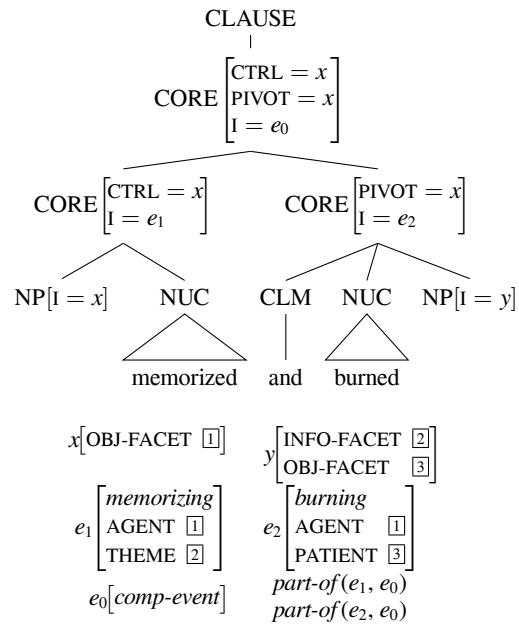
CLAUSE

CORE $\begin{bmatrix} \text{CTRL} = x \\ \text{PIVOT} = x \\ \text{I} = e_0 \end{bmatrix}$

CORE $\begin{bmatrix} \text{CTRL} = x \\ \text{I} = e_1 \end{bmatrix}$ CORE $\begin{bmatrix} \text{PIVOT} = x \\ \text{I} = e_2 \end{bmatrix}$

NP$[\text{I} = x]$ NUC CLM NUC NP$[\text{I} = y]$

memorized and burned

$x\begin{bmatrix} \text{OBJ-FACET } \boxed{1} \end{bmatrix}$ $y\begin{bmatrix} \text{INFO-FACET } \boxed{2} \\ \text{OBJ-FACET } \boxed{3} \end{bmatrix}$

$e_1\begin{bmatrix} \textit{memorizing} \\ \text{AGENT } \boxed{1} \\ \text{THEME } \boxed{2} \end{bmatrix}$ $e_2\begin{bmatrix} \textit{burning} \\ \text{AGENT } \boxed{1} \\ \text{PATIENT } \boxed{3} \end{bmatrix}$

$e_0[\textit{comp-event}]$ $\textit{part-of}(e_1, e_0)$
$\textit{part-of}(e_2, e_0)$